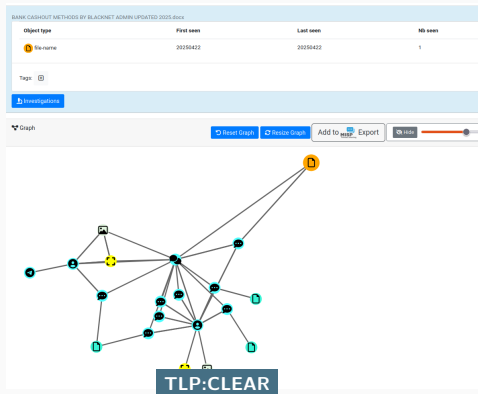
BANK CASHOUT METHODS BY BLACKNET ADMIN UPDATED 2025.docx

| Object type | First seen | Last seen | Nb seen |
|---|---|---|---|
| file-name | 20250422 | 20250422 | 1 |

Tags:

Investigations

Graph

Reset Graph

Resize Graph

Add to MISP Export

Hide

TLP:CLEAR